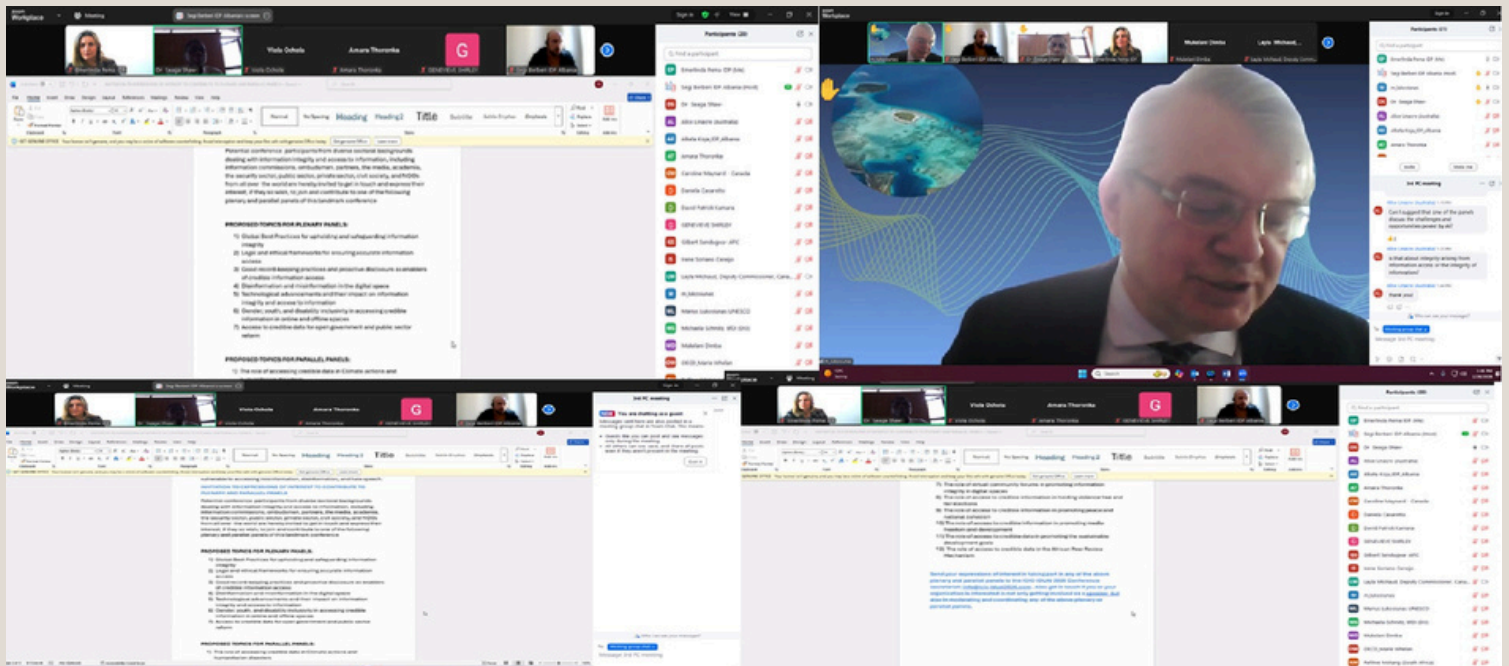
Workplace Meeting Segi Berberi IDP Albania's screen

Emerlinda Neku Dr. Seege Shaw Viola Ochola Amara Thoronka G

Participants (20)

Find a participant

Emerlinda Neku IDP (Me)
Segi Berberi IDP Albania (Host)
Dr. Seege Shaw
Alice Unacre (Australia)
Albela Koja_IDP_Albania
Amara Thoronka
Caroline Maynard - Canada
Daniela Cesaretto
David Patrick Kamara
GENEVIEVE SHIRLEY
Gilbert Sendugwa - AFIC
Irene Soriano Conejo
Layla Michaud, Deputy Commissioner, Cana...
H_Idonshoe
Marius Lukosiunas UNESCO
Michaela Schmitz, IKD (OIC)
Malelani Dimba
OECD_Maria Inholse

Plenaries conference, participants from diverse sectoral backgrounds dealing with information integrity and access to information, including information commissions, ombudsman, partners, the media, academia, the security sector, public sector, private sector, civil society, and NGOs from all over the world are hereby invited to get in touch and express their interest, if they so wish, to join and contribute to one of the following plenary and parallel panels of this landmark conference

PROPOSED TOPICS FOR PLENARY PANELS:

1) Global Best Practices for upholding and safeguarding information integrity
2) Legal and ethical frameworks for ensuring accurate information access
3) Good record-keeping practices and proactive disclosure as enablers of credible information access
4) Disinformation and misinformation in the digital space
5) Technological advancements and their impact on information integrity and access to information
6) Gender, youth, and disability inclusivity in accessing credible information in online and offline spaces
7) Access to credible data for open government and public sector reform

PROPOSED TOPICS FOR PARALLEL PANELS:

1) The role of accessing credible data in Climate actions and

Participants (21)

Can I suggest that one of the panels discuss the challenges and opportunities posed by AI?

Is that about integrity arising from information access, or the integrity of information?

thank you

Message 3rd PC meeting

3rd PC meeting

You are chatting as a guest

PROPOSED TOPICS FOR PLENARY PANELS:

PROPOSED TOPICS FOR PARALLEL PANELS:

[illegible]